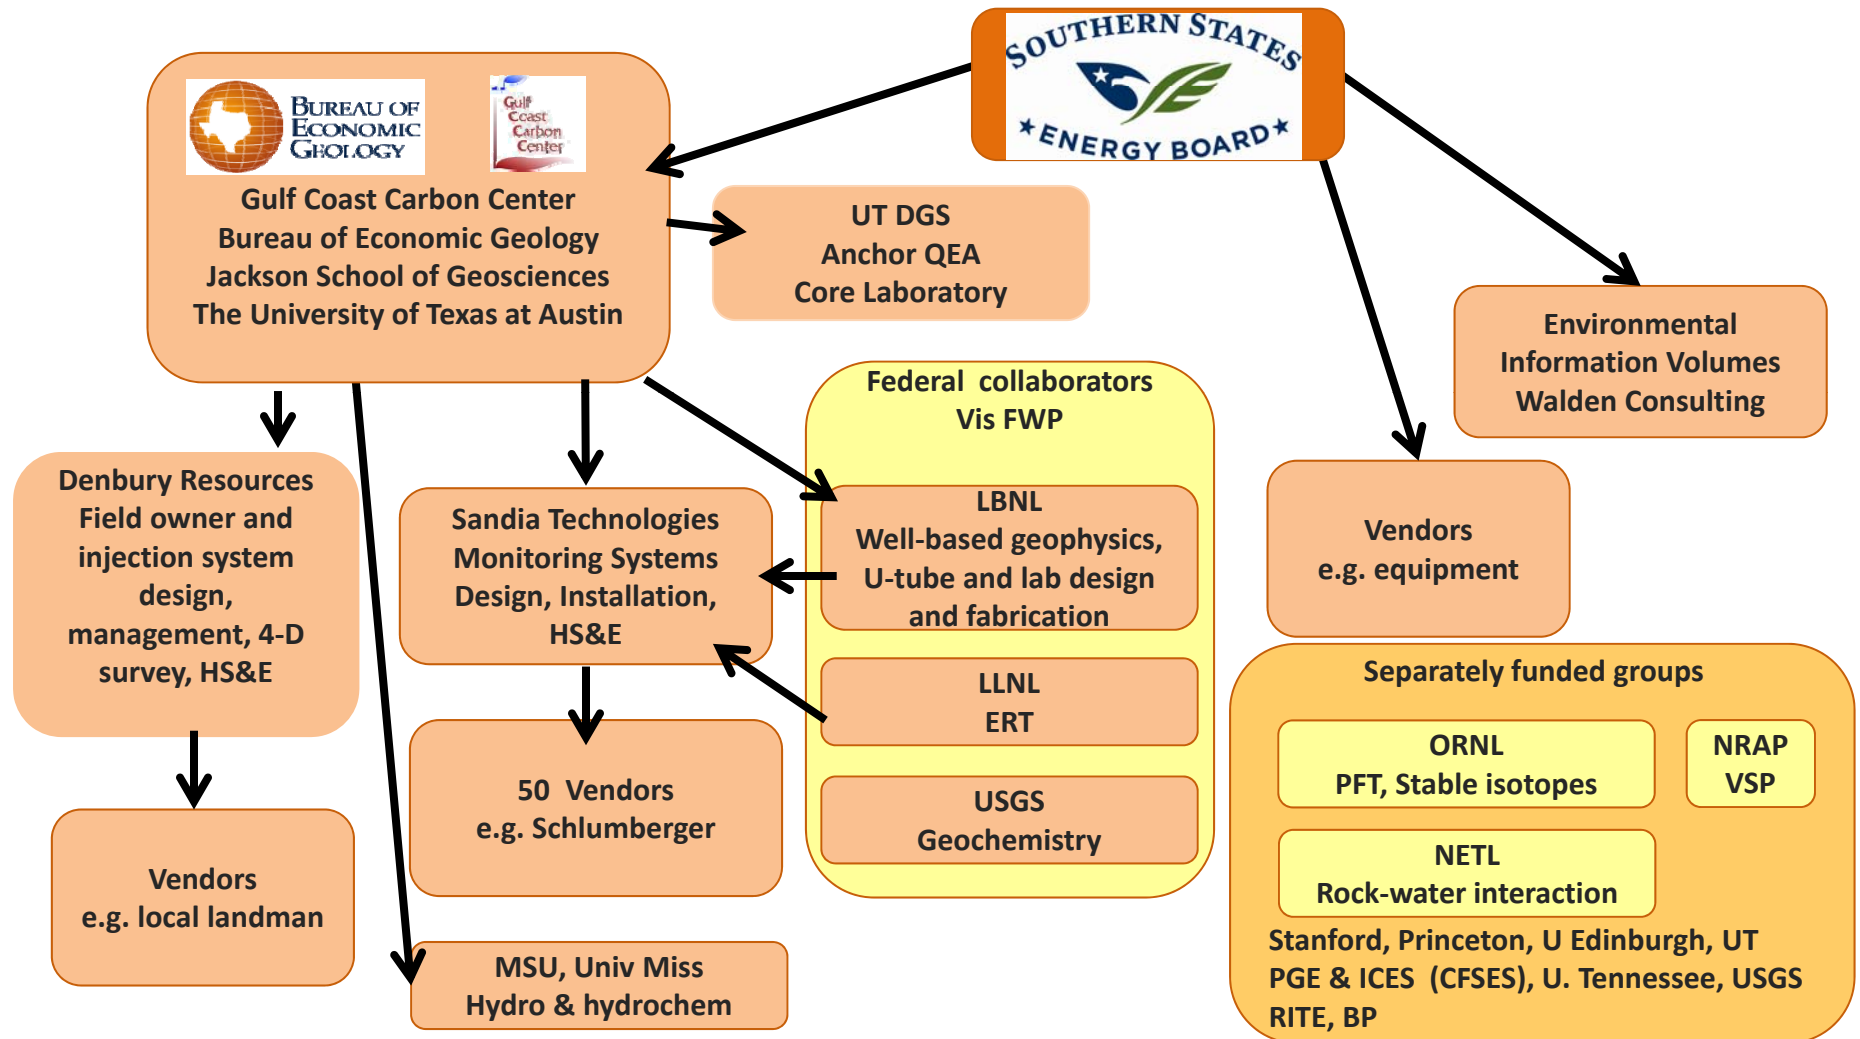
SOUTHERN STATES
ENERGY BOARD

BUREAU OF ECONOMIC GEOLOGY

Gulf Coast Carbon Center

Gulf Coast Carbon Center
Bureau of Economic Geology
Jackson School of Geosciences
The University of Texas at Austin

UT DGS
Anchor QEA
Core Laboratory

Environmental Information Volumes
Walden Consulting

Federal collaborators
Vis FWP

LBNL
Well-based geophysics, U-tube and lab design and fabrication

LLNL
ERT

USGS
Geochemistry

Denbury Resources
Field owner and injection system design, management, 4-D survey, HS&E

Sandia Technologies
Monitoring Systems
Design, Installation, HS&E

Vendors
e.g. equipment

50 Vendors
e.g. Schlumberger

Vendors
e.g. local landman

MSU, Univ Miss
Hydro & hydrochem

Separately funded groups

ORNL
PFT, Stable isotopes

NRAP
VSP

NETL
Rock-water interaction

Stanford, Princeton, U Edinburgh, UT PGE & ICES (CFSES), U. Tennessee, USGS RITE, BP